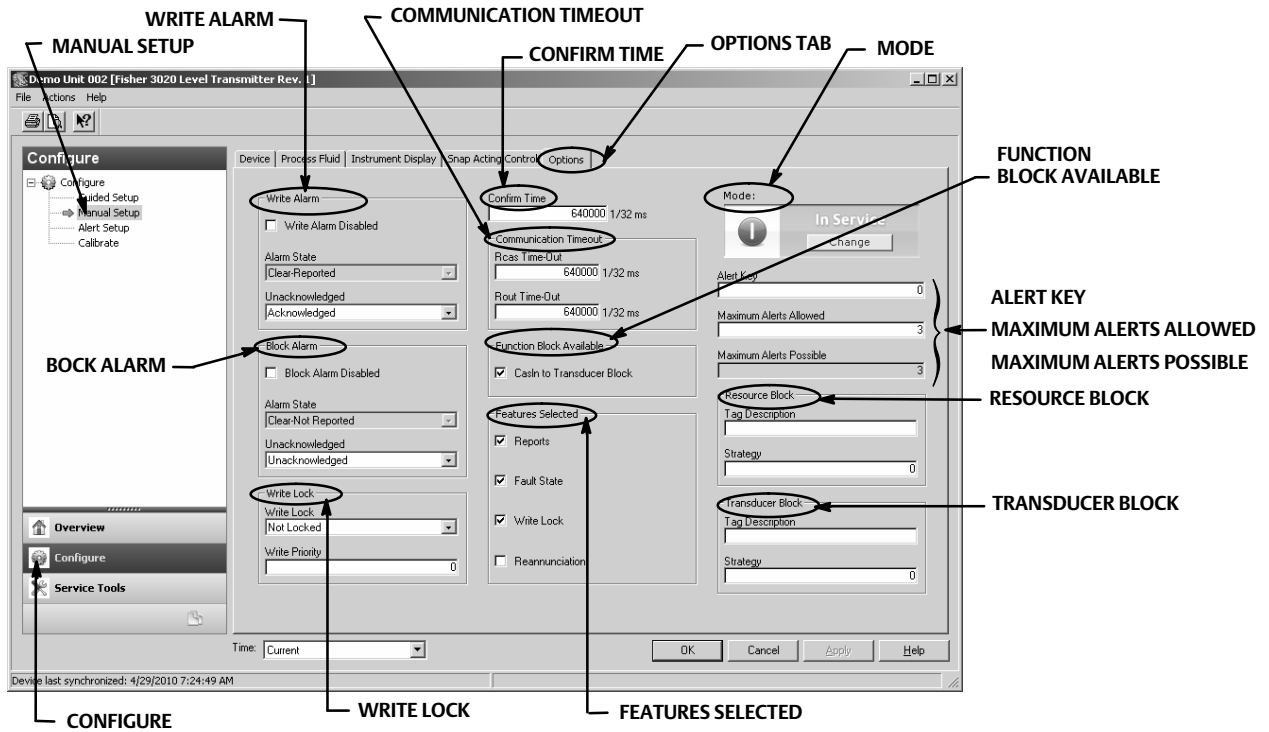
WRITE ALARM
COMMUNICATION TIMEOUT
MANUAL SETUP
CONFIRM TIME
OPTIONS TAB
MODE

Demo Unit 002 [Fisher 3020 Level Transmitter Rev. 1]
File Actions Help

Configure
Configure
Guided Setup
Manual Setup
Alert Setup
Calibrate

Device | Process Fluid | Instrument Display | Snap Acting Control | Options

FUNCTION BLOCK AVAILABLE

Write Alarm
Write Alarm Disabled
Alarm State
Clear-Reported
Unacknowledged
Acknowledged

Confirm Time
640000 1/32 ms
Communication Timeout
Rcas Time-Out
640000 1/32 ms
Rout Time-Out
640000 1/32 ms

Mode:
In Service
Change

Alert Key
0
Maximum Alerts Allowed
3
Maximum Alerts Possible
3

ALERT KEY
MAXIMUM ALERTS ALLOWED
MAXIMUM ALERTS POSSIBLE

BOCK ALARM

Block Alarm
Block Alarm Disabled
Alarm State
Clear-Not Reported
Unacknowledged
Unacknowledged

Function Block Available
CasIn to Transducer Block

Features Selected
Reports
Fault State
Write Lock
Reannunciation

Resource Block
Tag Description
Strategy
0

RESOURCE BLOCK

Transducer Block
Tag Description
Strategy
0

TRANSDUCER BLOCK

Write Lock
Write Lock
Not Locked
Write Priority
0

Overview
Configure
Service Tools

Time: Current
OK Cancel Apply Help

Device last synchronized: 4/29/2010 7:24:49 AM

CONFIGURE
WRITE LOCK
FEATURES SELECTED